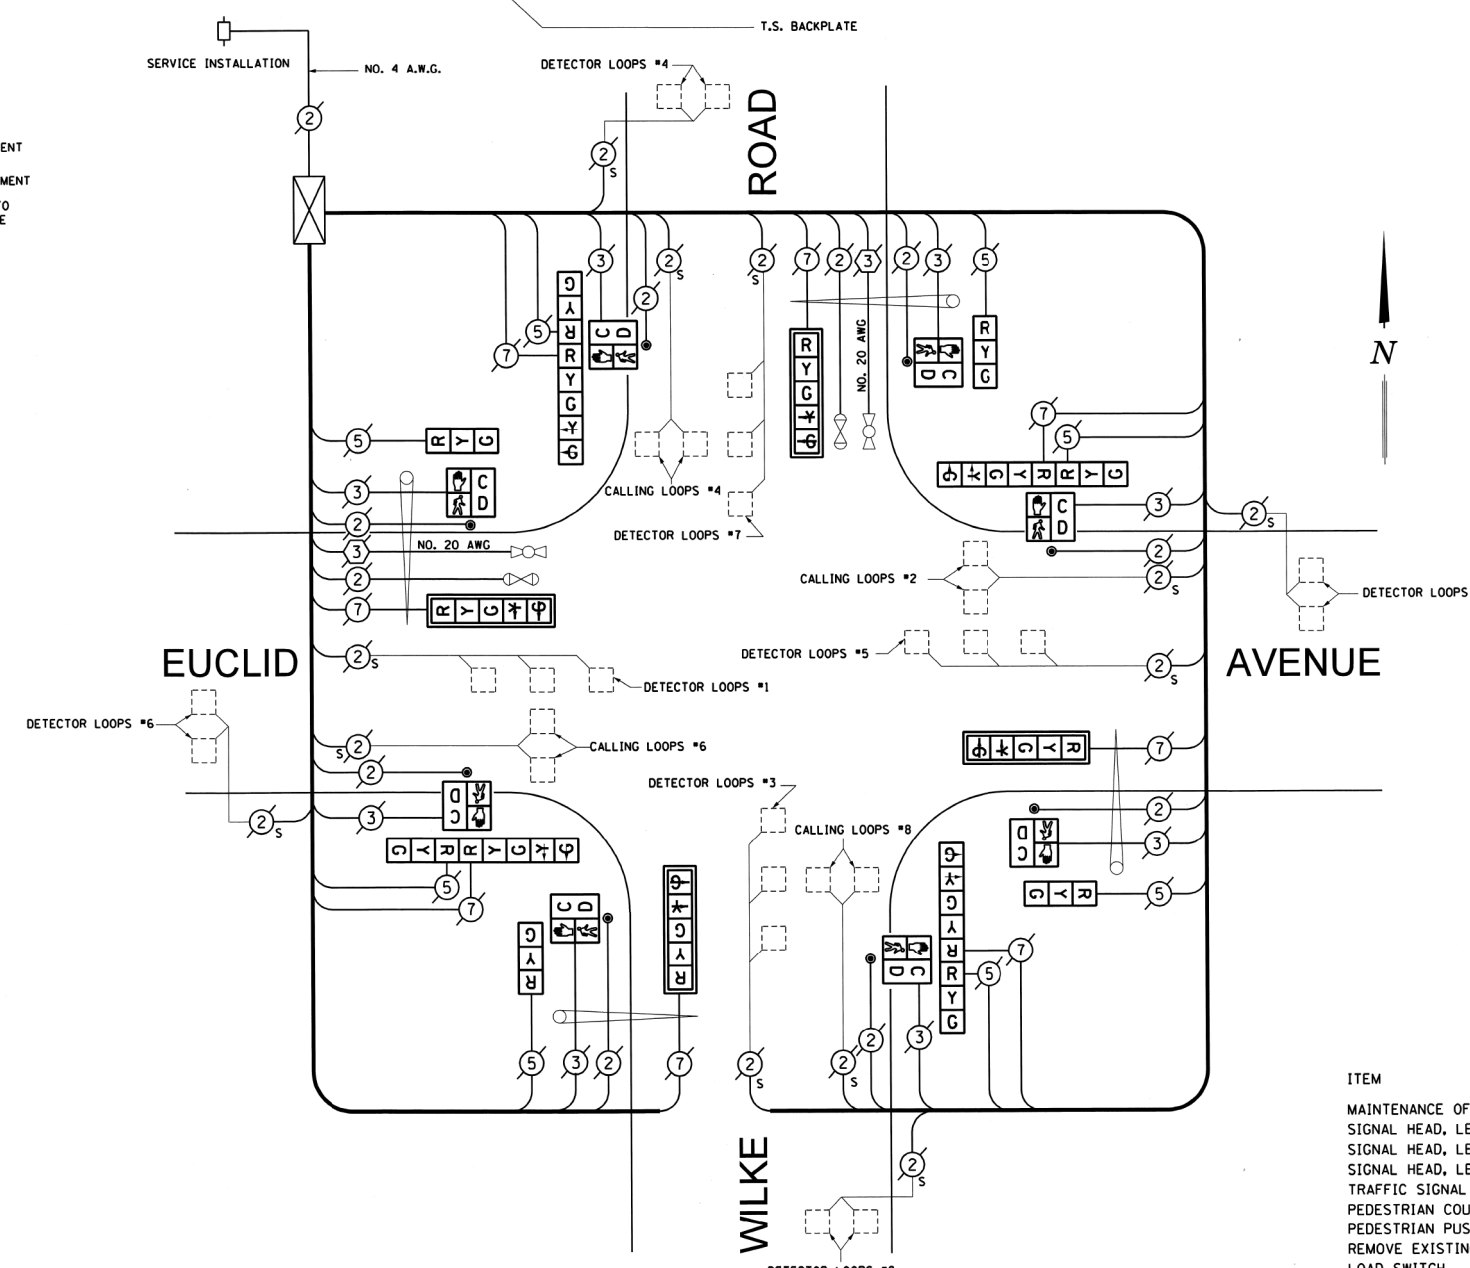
T.S. BACKPLATE

SERVICE INSTALLATION

NO. 4 A.W.G.

DETECTOR LOOPS #4

ENT

MENT

O
E

ROAD

N

NO. 20 AWG

CALLING LOOPS #4

DETECTOR LOOPS #7

NO. 20 AWG

CALLING LOOPS #2

DETECTOR LOOPS

DETECTOR LOOPS #5

EUCLID

AVENUE

DETECTOR LOOPS #1

DETECTOR LOOPS #6

CALLING LOOPS #6

DETECTOR LOOPS #3

CALLING LOOPS #8

WILKE

ITEM

MAINTENANCE OF
SIGNAL HEAD, LE
SIGNAL HEAD, LE
SIGNAL HEAD, LE
TRAFFIC SIGNAL
PEDESTRIAN COU
PEDESTRIAN PUS
REMOVE EXISTIN
LOAD SWITCH